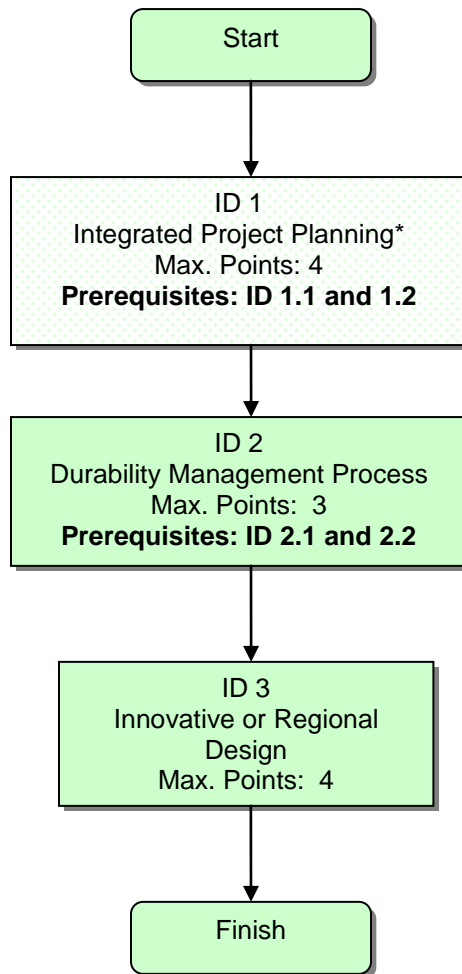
Start

ID 1
Integrated Project Planning*
Max. Points: 4
**Prerequisites: ID 1.1 and 1.2**

ID 2
Durability Management Process
Max. Points: 3
**Prerequisites: ID 2.1 and 2.2**

ID 3
Innovative or Regional Design
Max. Points: 4

Finish